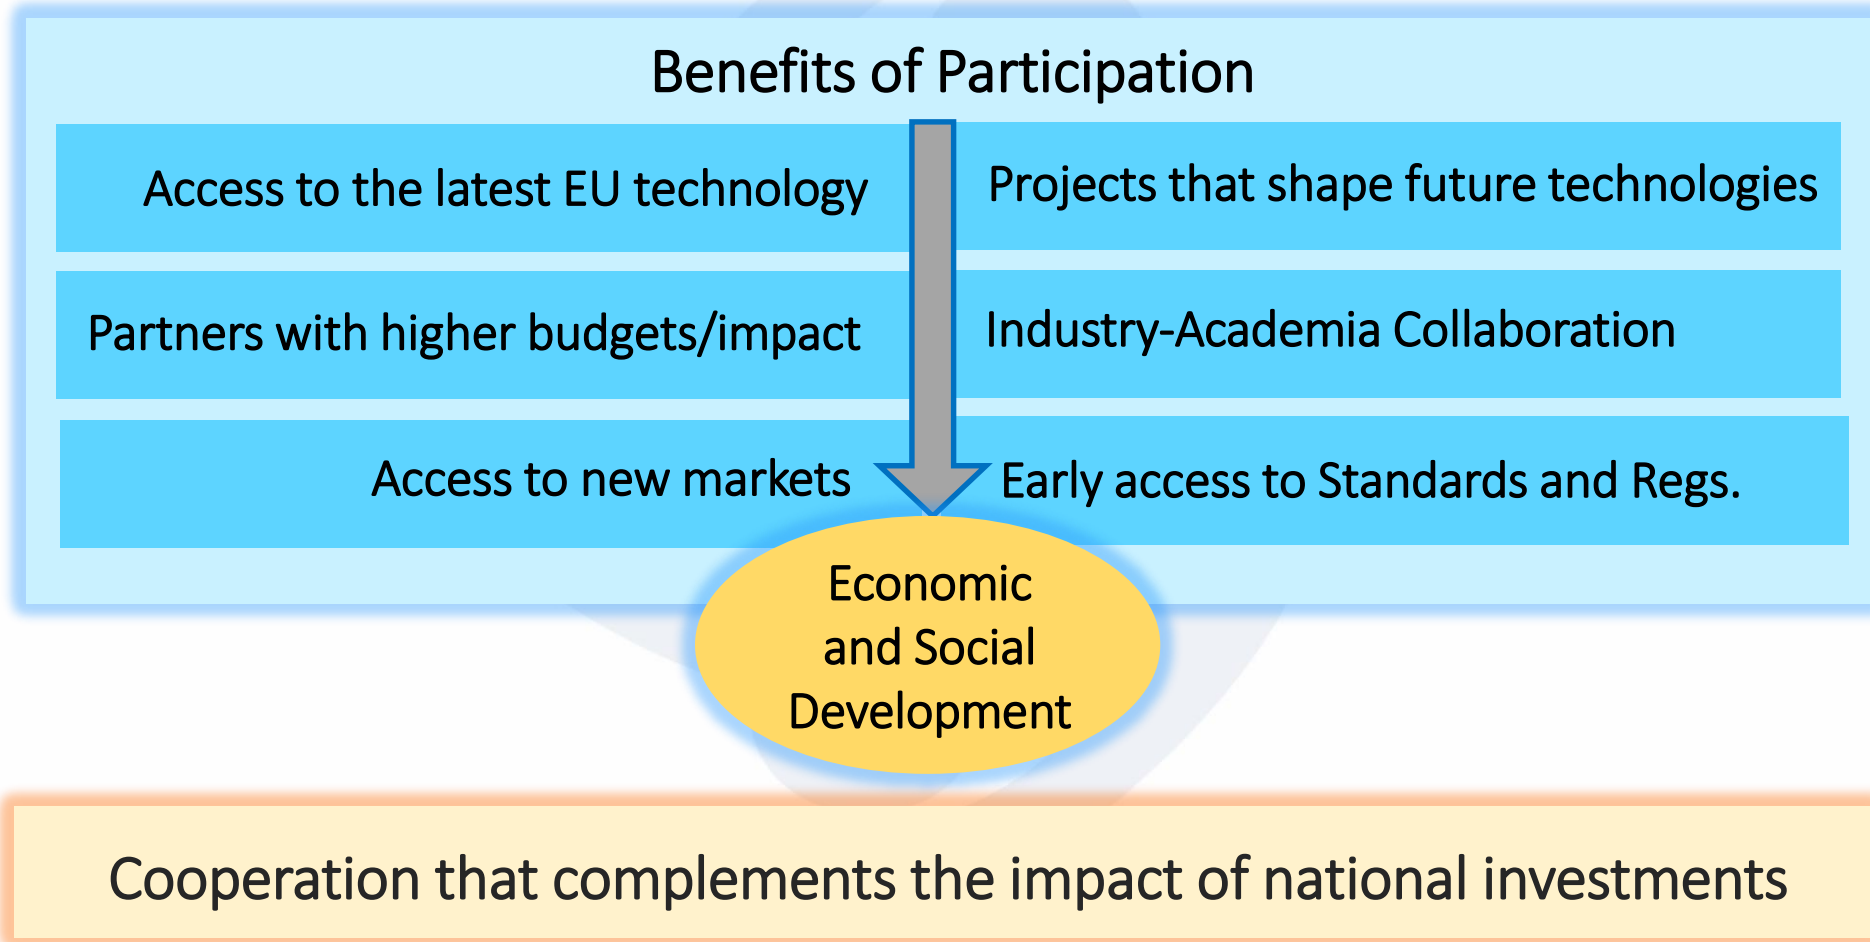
Benefits of Participation

Access to the latest EU technology

Projects that shape future technologies

Partners with higher budgets/impact

Industry-Academia Collaboration

Access to new markets

Early access to Standards and Regs.

Economic and Social Development

Cooperation that complements the impact of national investments